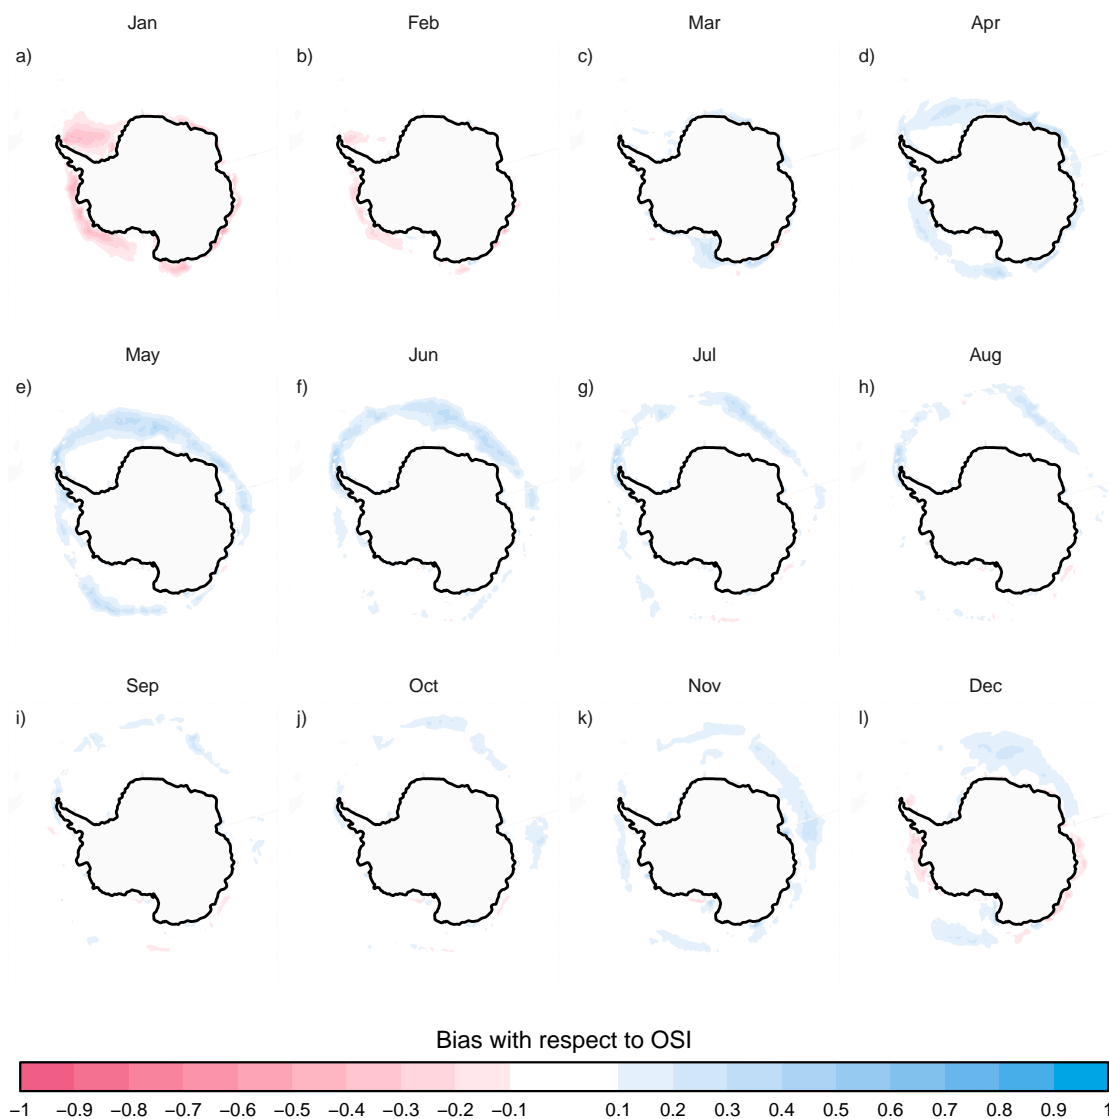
Jan
a)

Feb
b)

Mar
c)

Apr
d)

May
e)

Jun
f)

Jul
g)

Aug
h)

Sep
i)

Oct
j)

Nov
k)

Dec
l)

Bias with respect to OSI

−1 −0.9 −0.8 −0.7 −0.6 −0.5 −0.4 −0.3 −0.2 −0.1 0.1 0.2 0.3 0.4 0.5 0.6 0.7 0.8 0.9 1